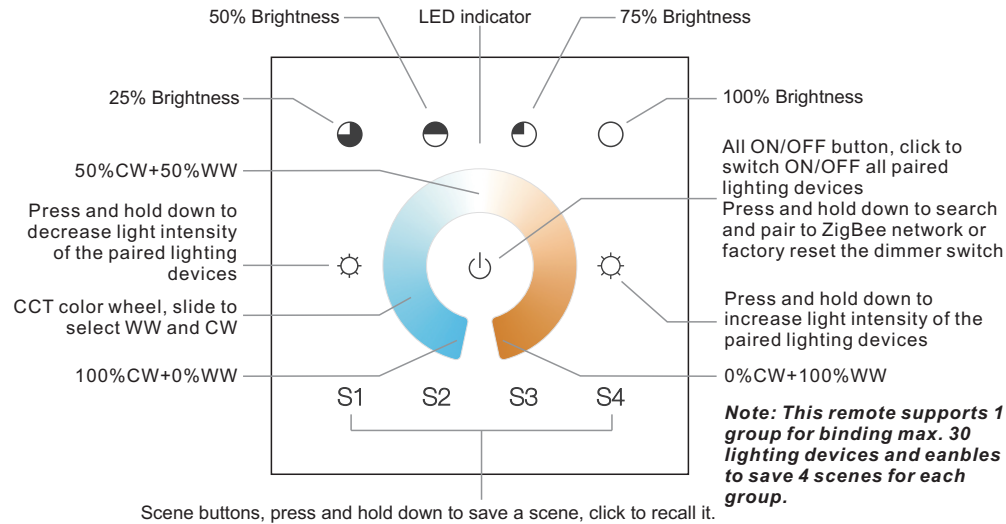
50% Brightness

LED indicator

75% Brightness

25% Brightness

100% Brightness

50%CW+50%WW

All ON/OFF button, click to switch ON/OFF all paired lighting devices
Press and hold down to search and pair to ZigBee network or factory reset the dimmer switch

Press and hold down to decrease light intensity of the paired lighting devices

CCT color wheel, slide to select WW and CW

Press and hold down to increase light intensity of the paired lighting devices

100%CW+0%WW

0%CW+100%WW

S1 S2 S3 S4

Note: This remote supports 1 group for binding max. 30 lighting devices and eanbles to save 4 scenes for each group.

Scene buttons, press and hold down to save a scene, click to recall it.